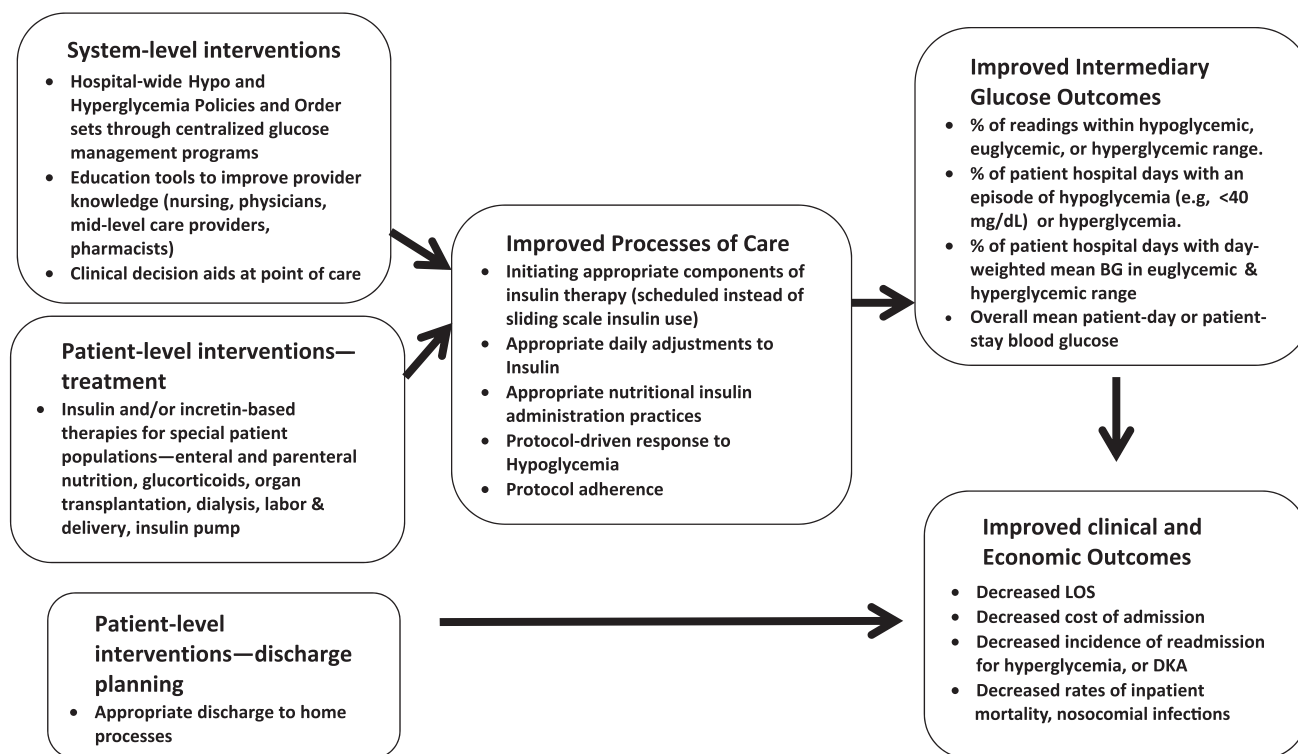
System-level interventions

- Hospital-wide Hypo and Hyperglycemia Policies and Order sets through centralized glucose management programs
- Education tools to improve provider knowledge (nursing, physicians, mid-level care providers, pharmacists)
- Clinical decision aids at point of care

Patient-level interventions—treatment

- Insulin and/or incretin-based therapies for special patient populations—enteral and parenteral nutrition, glucorticoids, organ transplantation, dialysis, labor & delivery, insulin pump

Patient-level interventions—discharge planning

- Appropriate discharge to home processes

Improved Processes of Care

- Initiating appropriate components of insulin therapy (scheduled instead of sliding scale insulin use)
- Appropriate daily adjustments to Insulin
- Appropriate nutritional insulin administration practices
- Protocol-driven response to Hypoglycemia
- Protocol adherence

Improved Intermediary Glucose Outcomes

- % of readings within hypoglycemic, euglycemic, or hyperglycemic range.
- % of patient hospital days with an episode of hypoglycemia (e.g, <40 mg/dL) or hyperglycemia.
- % of patient hospital days with day-weighted mean BG in euglycemic & hyperglycemic range
- Overall mean patient-day or patient-stay blood glucose

Improved clinical and Economic Outcomes

- Decreased LOS
- Decreased cost of admission
- Decreased incidence of readmission for hyperglycemia, or DKA
- Decreased rates of inpatient mortality, nosocomial infections